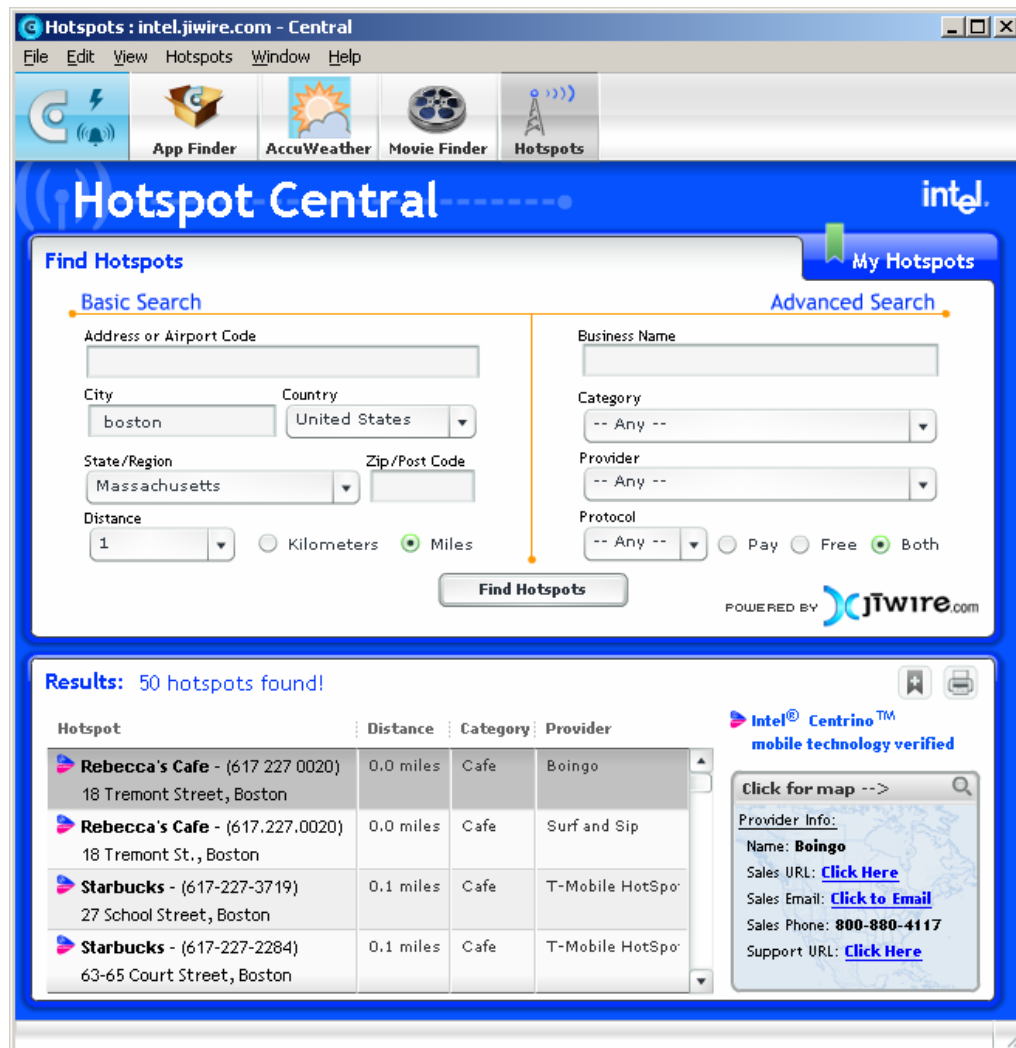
Hotspots : intel.jiwire.com - Central

File Edit View Hotspots Window Help

App Finder AccuWeather Movie Finder Hotspots

Hotspot Central

intel.

Find Hotspots

My Hotspots

Basic Search

Advanced Search

Address or Airport Code

City
boston

Country
United States

State/Region
Massachusetts

Zip/Post Code

Distance
1

Kilometers Miles

Business Name

Category
-- Any --

Provider
-- Any --

Protocol
-- Any --

Pay Free Both

Find Hotspots

POWERED BY JiWire.com

Results: 50 hotspots found!

| Hotspot | Distance | Category | Provider |
|---|---|---|---|
| Rebecca's Cafe - (617 227 0020) 18 Tremont Street, Boston | 0.0 miles | Cafe | Boingo |
| Rebecca's Cafe - (617.227.0020) 18 Tremont St., Boston | 0.0 miles | Cafe | Surf and Sip |
| Starbucks - (617-227-3719) 27 School Street, Boston | 0.1 miles | Cafe | T-Mobile HotSpo |
| Starbucks - (617-227-2284) 63-65 Court Street, Boston | 0.1 miles | Cafe | T-Mobile HotSpo |

Intel® Centrino™ mobile technology verified

Click for map -->

Provider Info:
Name: Boingo
Sales URL: Click Here
Sales Email: Click to Email
Sales Phone: 800-880-4117
Support URL: Click Here